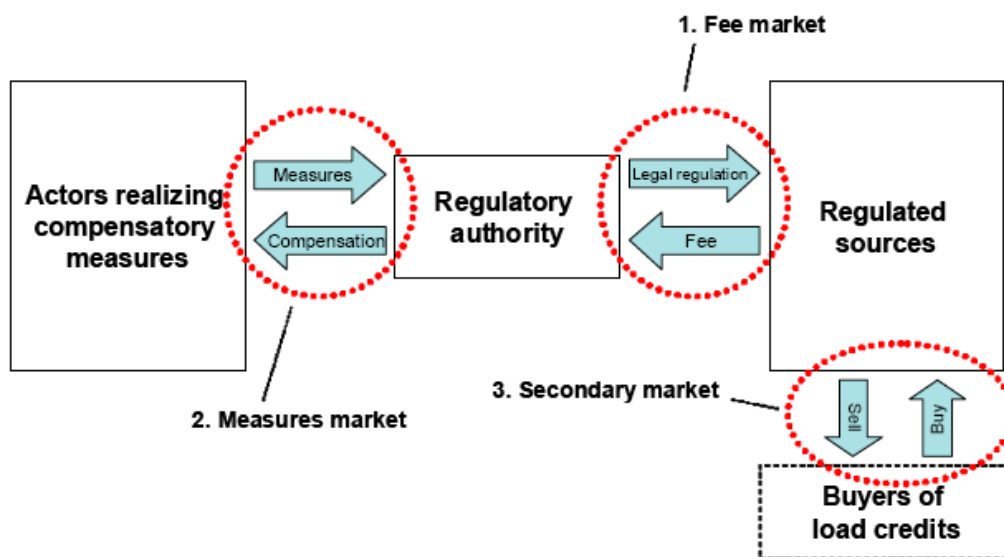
1. Fee market

Actors realizing compensatory measures

Measures

Compensation

Regulatory authority

Legal regulation

Fee

Regulated sources

2. Measures market

3. Secondary market

Sell

Buy

Buyers of load credits